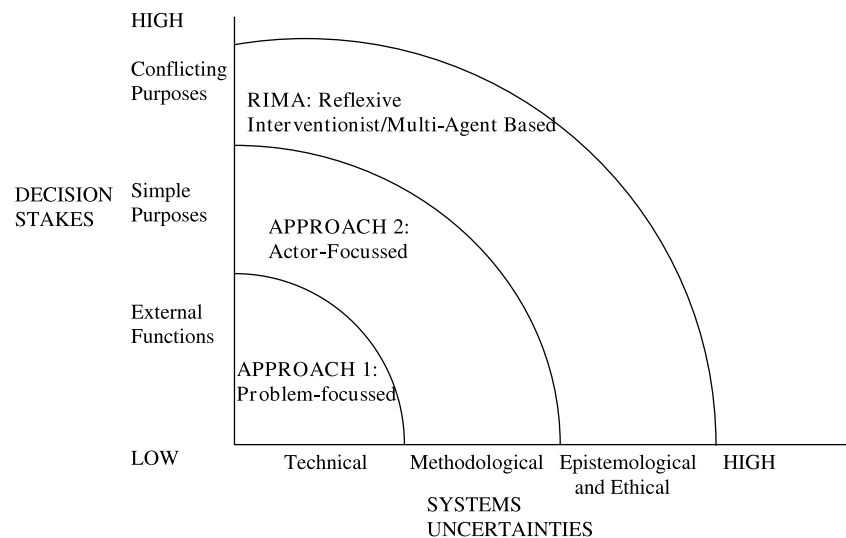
HIGH

Conflicting Purposes

RIMA: Reflexive Interventionist/Multi-Agent Based

DECISION STAKES

Simple Purposes

APPROACH 2: Actor-Focussed

External Functions

APPROACH 1: Problem-focussed

LOW

Technical

Methodological

Epistemological and Ethical

HIGH

SYSTEMS UNCERTAINTIES